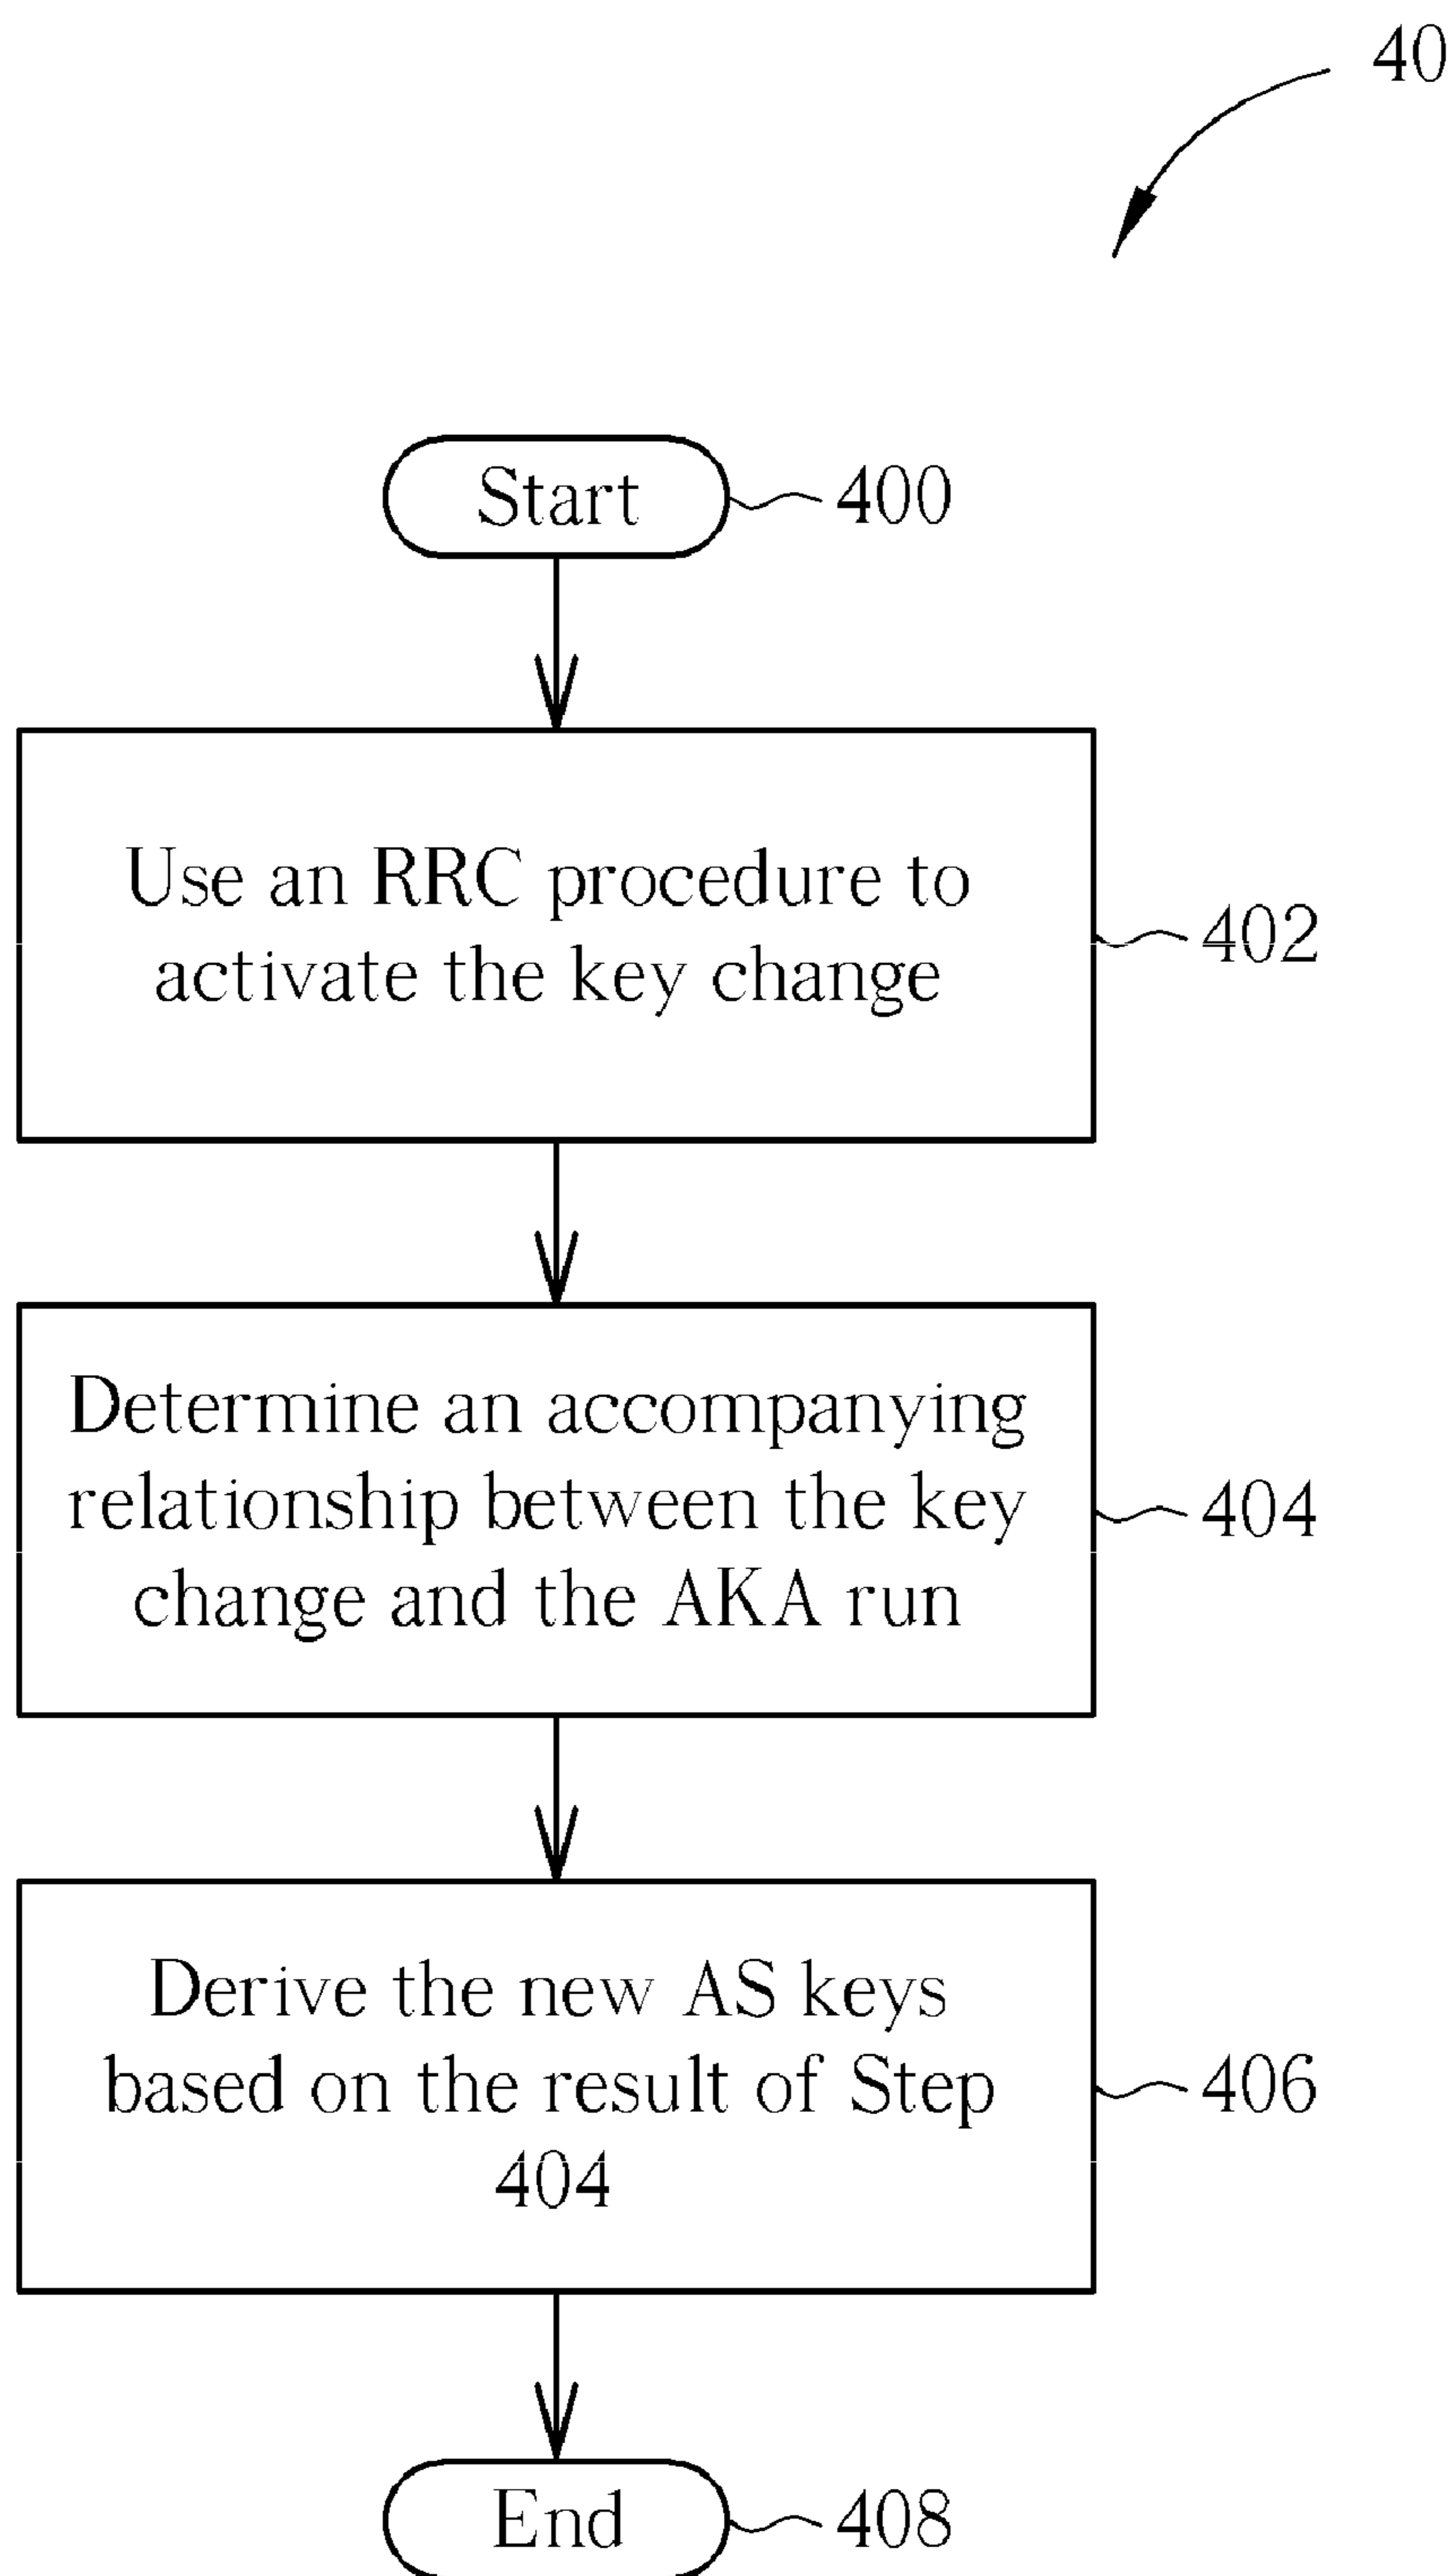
40

Start 400

Use an RRC procedure to activate the key change 402

Determine an accompanying relationship between the key change and the AKA run 404

Derive the new AS keys based on the result of Step 404 406

End 408